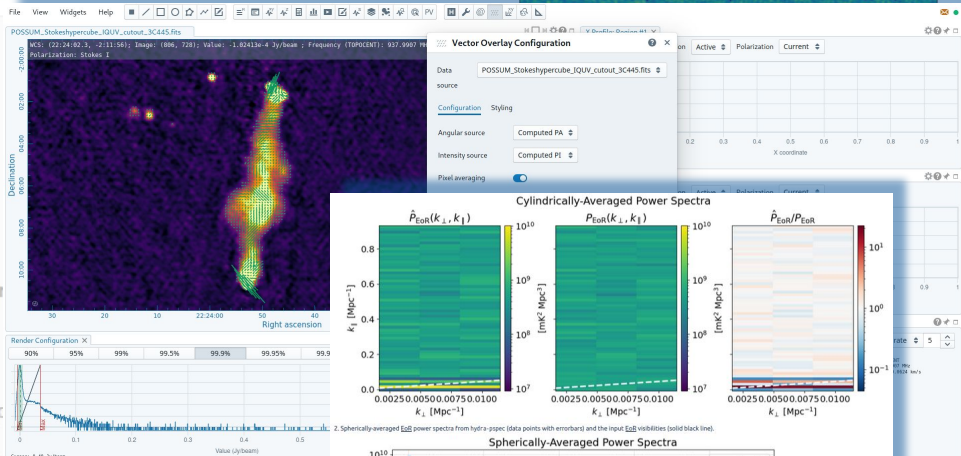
File View Widgets Help

POSSUM_Stokeshypercube_IQUV_cutout_3C445.fits

WCS: (22:24:02.3, -2:11:56); Image: (806, 728); Value: -1.02413e-4 Jy/beam ; Frequency (TOPOCENT): 937.0907 MHz
Polarization: Stokes I

-2:00:00
02:00
04:00
06:00
08:00
10:00
Declination
30
20
10
22:24:00
50
40
Right ascension

Render Configuration

90% 95% 99% 99.5% 99.9% 99.95% 99

0 0.1 0.2 0.3 0.4 0.5
Value (Jy/beam)

Vector Overlay Configuration

Data source POSSUM_Stokeshypercube_IQUV_cutout_3C445.fits

Configuration Styling

Angular source Computed PA
Intensity source Computed PI
Pixel averaging

X Profile: Region #1

Active Polarization Current

0.2 0.3 0.4 0.5 0.6 0.7 0.8 0.9
X coordinate

Active Polarization Current

rate 5

Cylindrically-Averaged Power Spectra

$\hat{P}_{\mathrm{EoR}}(k_\perp, k_\parallel)$

$P_{\mathrm{EoR}}(k_\perp, k_\parallel)$

$\hat{P}_{\mathrm{EoR}}/P_{\mathrm{EoR}}$

$k_\parallel$ [Mpc$^{-1}$]

0.8
0.6
0.4
0.2
0.0

$10^{10}$
$10^9$
$10^8$
$10^7$

[mK$^2$ Mpc$^3$]

$10^1$
$10^0$
$10^{-1}$

0.00250.00500.00750.0100
$k_\perp$ [Mpc$^{-1}$]

2. Spherically-averaged EoR power spectra from hydra-pspec (data points with errorbars) and the input EoR visibilities (solid black line).

Spherically-Averaged Power Spectra

$10^{10}$